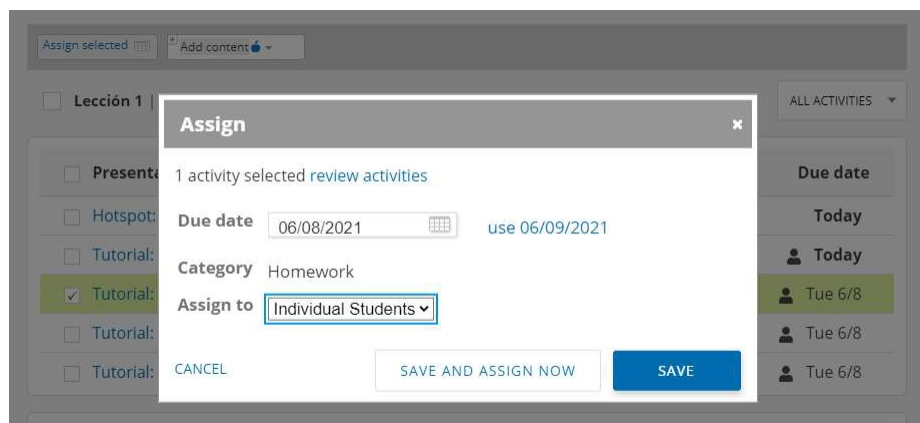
Assign selected

Add content

Lección 1 |

ALL ACTIVITIES

Presenta

Hotspot:

Tutorial:

Tutorial:

Tutorial:

Tutorial:

Due date

Today

Today

Tue 6/8

Tue 6/8

Tue 6/8

Assign

×

1 activity selected review activities

Due date 06/08/2021 use 06/09/2021

Category Homework

Assign to Individual Students

CANCEL

SAVE AND ASSIGN NOW

SAVE